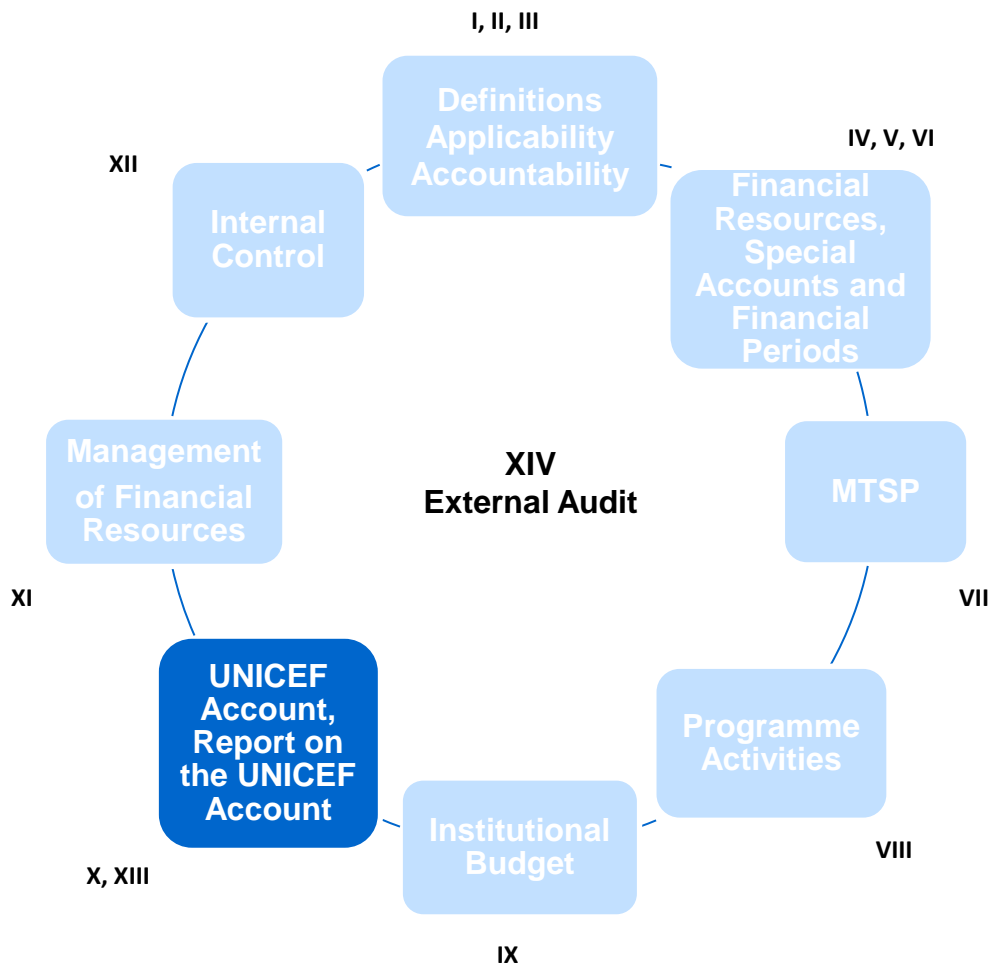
I, II, III

Definitions Applicability Accountability

IV, V, VI

Financial Resources, Special Accounts and Financial Periods

MTSP

VII

Programme Activities

VIII

Institutional Budget

IX

UNICEF Account, Report on the UNICEF Account

X, XIII

XI

Management of Financial Resources

XII

Internal Control

XIV
External Audit